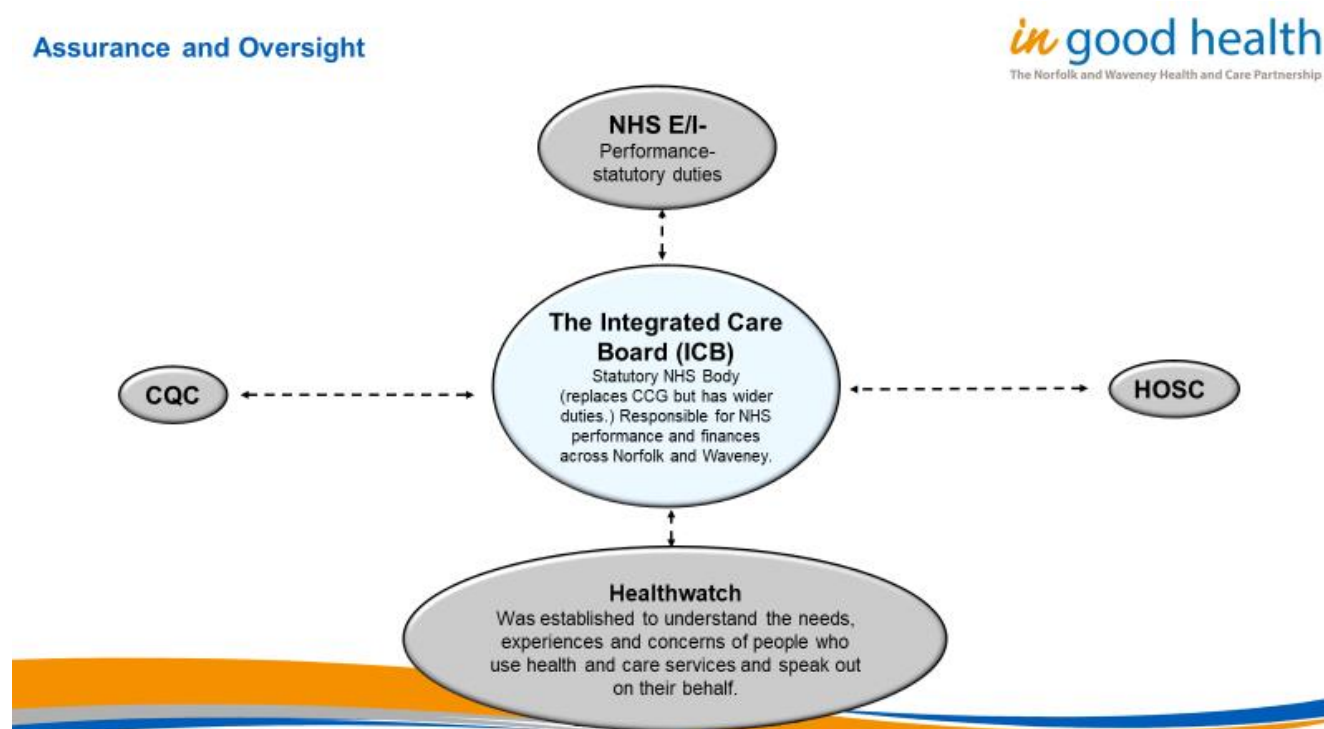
Assurance and Oversight

in good health
The Norfolk and Waveney Health and Care Partnership

NHS E/I-
Performance-statutory duties

The Integrated Care Board (ICB)
Statutory NHS Body (replaces CCG but has wider duties.) Responsible for NHS performance and finances across Norfolk and Waveney.

CQC

HOSC

Healthwatch
Was established to understand the needs, experiences and concerns of people who use health and care services and speak out on their behalf.